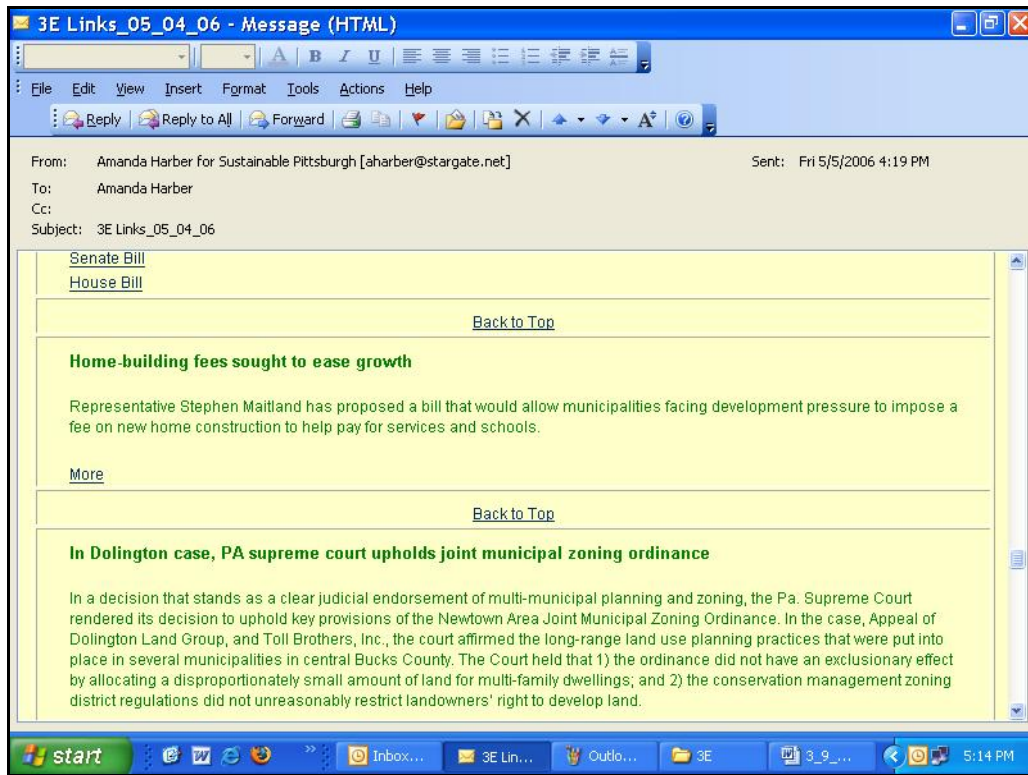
3E Links_05_04_06 - Message (HTML)

File Edit View Insert Format Tools Actions Help

Reply Reply to All Forward

From: Amanda Harber for Sustainable Pittsburgh [aharber@stargate.net]
Sent: Fri 5/5/2006 4:19 PM
To: Amanda Harber
Cc:
Subject: 3E Links_05_04_06

Senate Bill
House Bill

Back to Top

Home-building fees sought to ease growth

Representative Stephen Maitland has proposed a bill that would allow municipalities facing development pressure to impose a fee on new home construction to help pay for services and schools.

More

Back to Top

In Dolington case, PA supreme court upholds joint municipal zoning ordinance

In a decision that stands as a clear judicial endorsement of multi-municipal planning and zoning, the Pa. Supreme Court rendered its decision to uphold key provisions of the Newtown Area Joint Municipal Zoning Ordinance. In the case, Appeal of Dolington Land Group, and Toll Brothers, Inc., the court affirmed the long-range land use planning practices that were put into place in several municipalities in central Bucks County. The Court held that 1) the ordinance did not have an exclusionary effect by allocating a disproportionately small amount of land for multi-family dwellings; and 2) the conservation management zoning district regulations did not unreasonably restrict landowners' right to develop land.

start | Inbox... | 3E Lin... | Outlo... | 3E | 3_9_... | 5:14 PM